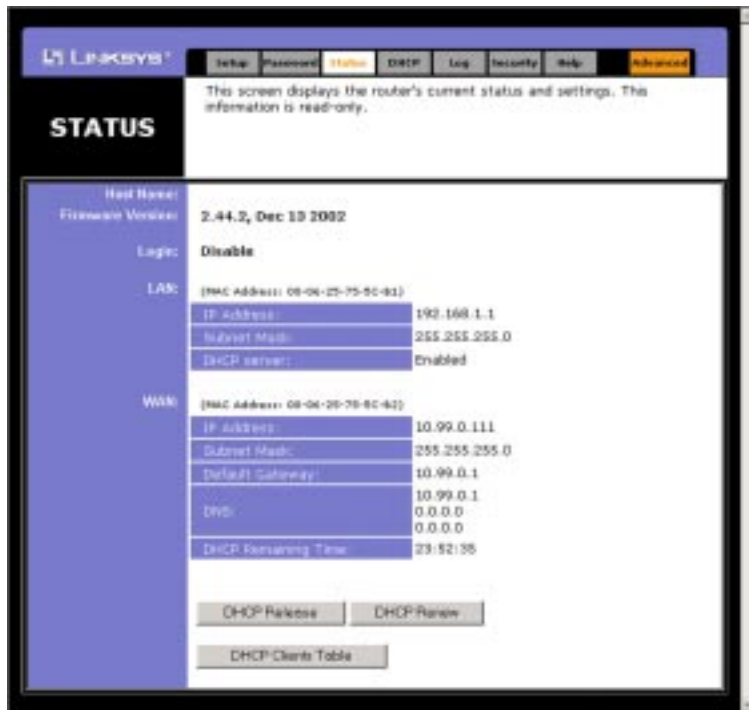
LINKSYS®

Setup | Password | Status | DHCP | Log | Security | Help | Advanced

STATUS

This screen displays the router's current status and settings. This information is read-only.

Host Name:

Firmware Version: 2.44.2, Dec 13 2002

Login: Disable

LAN: (MAC Address: 00-06-25-75-5C-81)

| | |
|---|---|
| IP Address: | 192.168.1.1 |
| Subnet Mask: | 255.255.255.0 |
| DHCP server: | Enabled |

WAN: (MAC Address: 00-06-25-75-5C-82)

| | |
|---|---|
| IP Address: | 10.99.0.111 |
| Subnet Mask: | 255.255.255.0 |
| Default Gateway: | 10.99.0.1 |
| DNS: | 10.99.0.1 0.0.0.0 0.0.0.0 |
| DHCP Remaining Time: | 23:52:35 |

DHCP Release | DHCP Renew

DHCP Clients Table